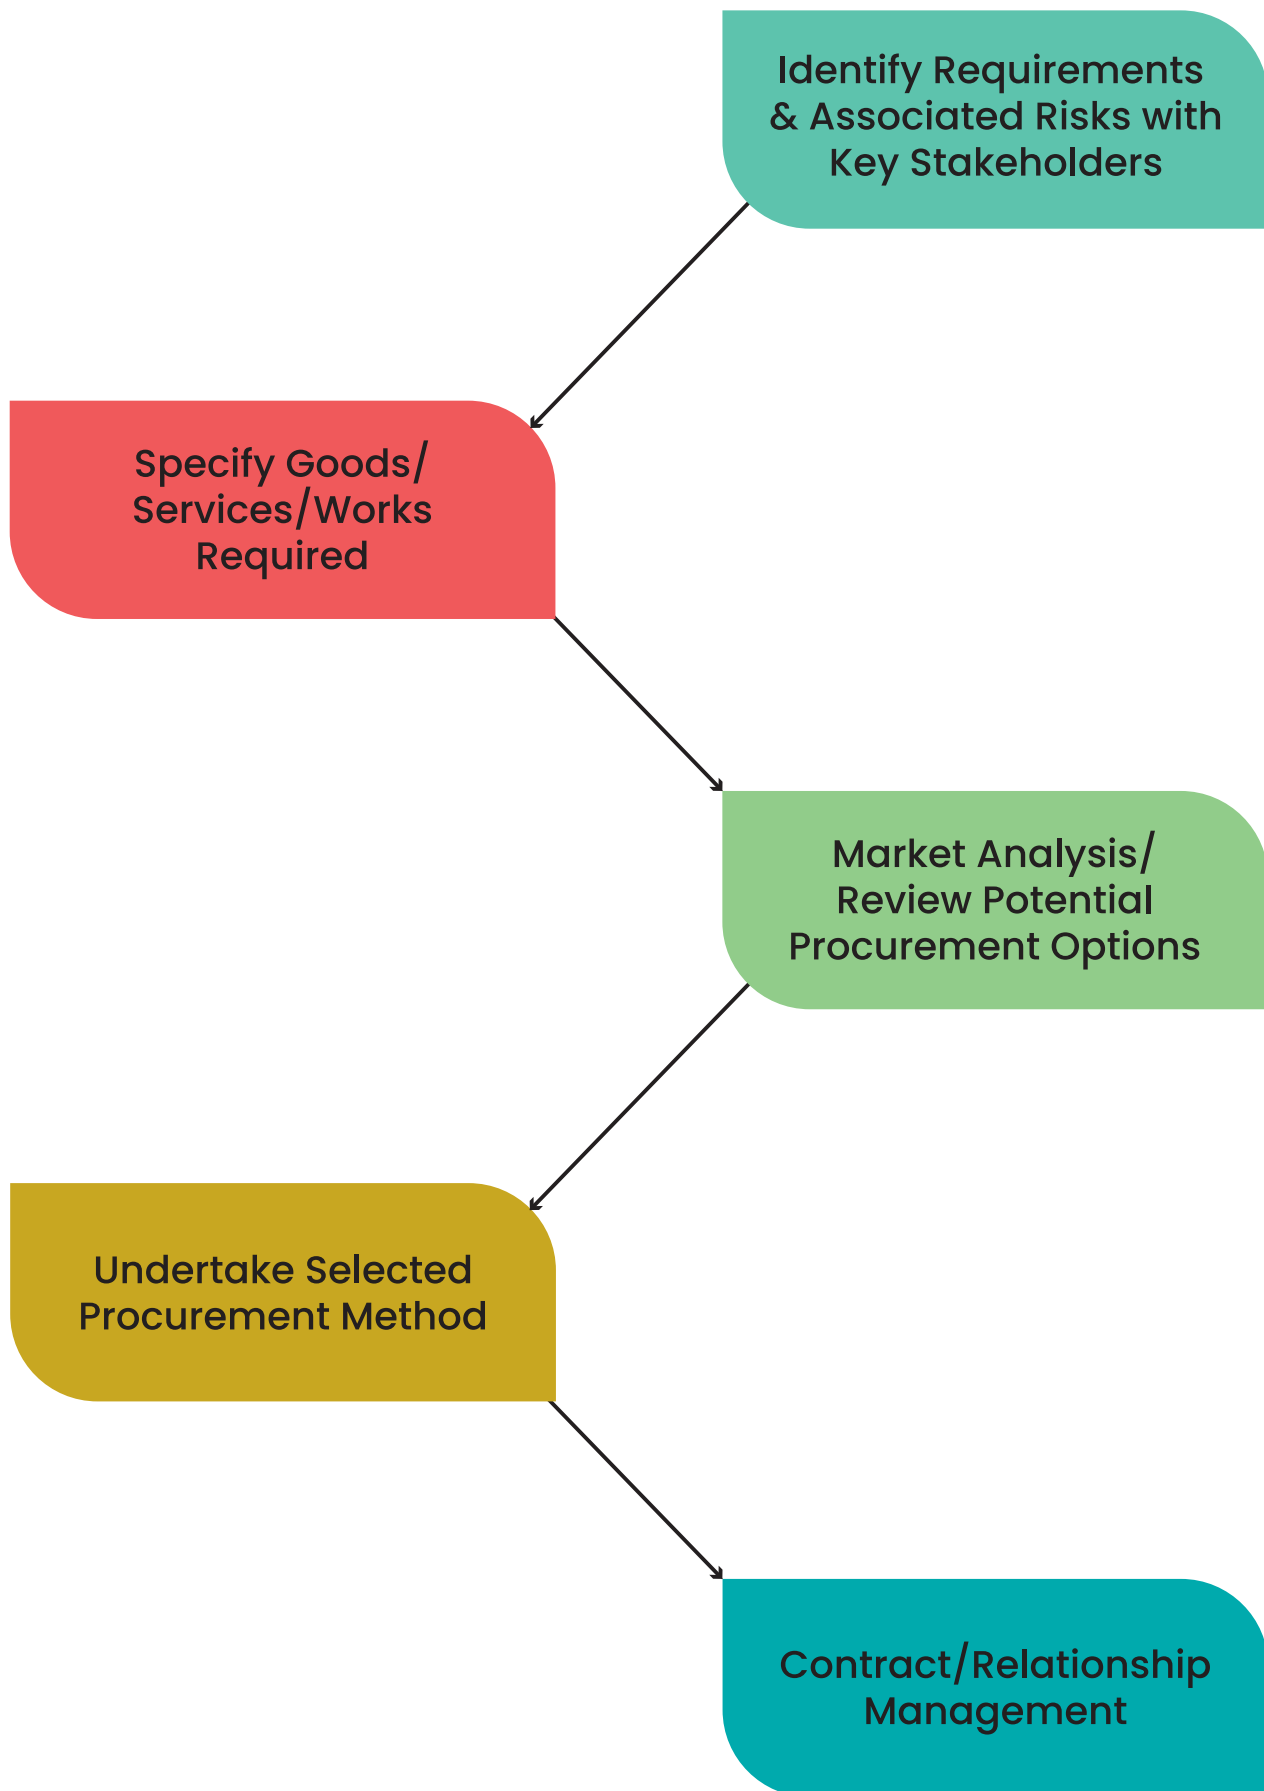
Identify Requirements & Associated Risks with Key Stakeholders

Specify Goods/ Services/Works Required

Market Analysis/ Review Potential Procurement Options

Undertake Selected Procurement Method

Contract/Relationship Management